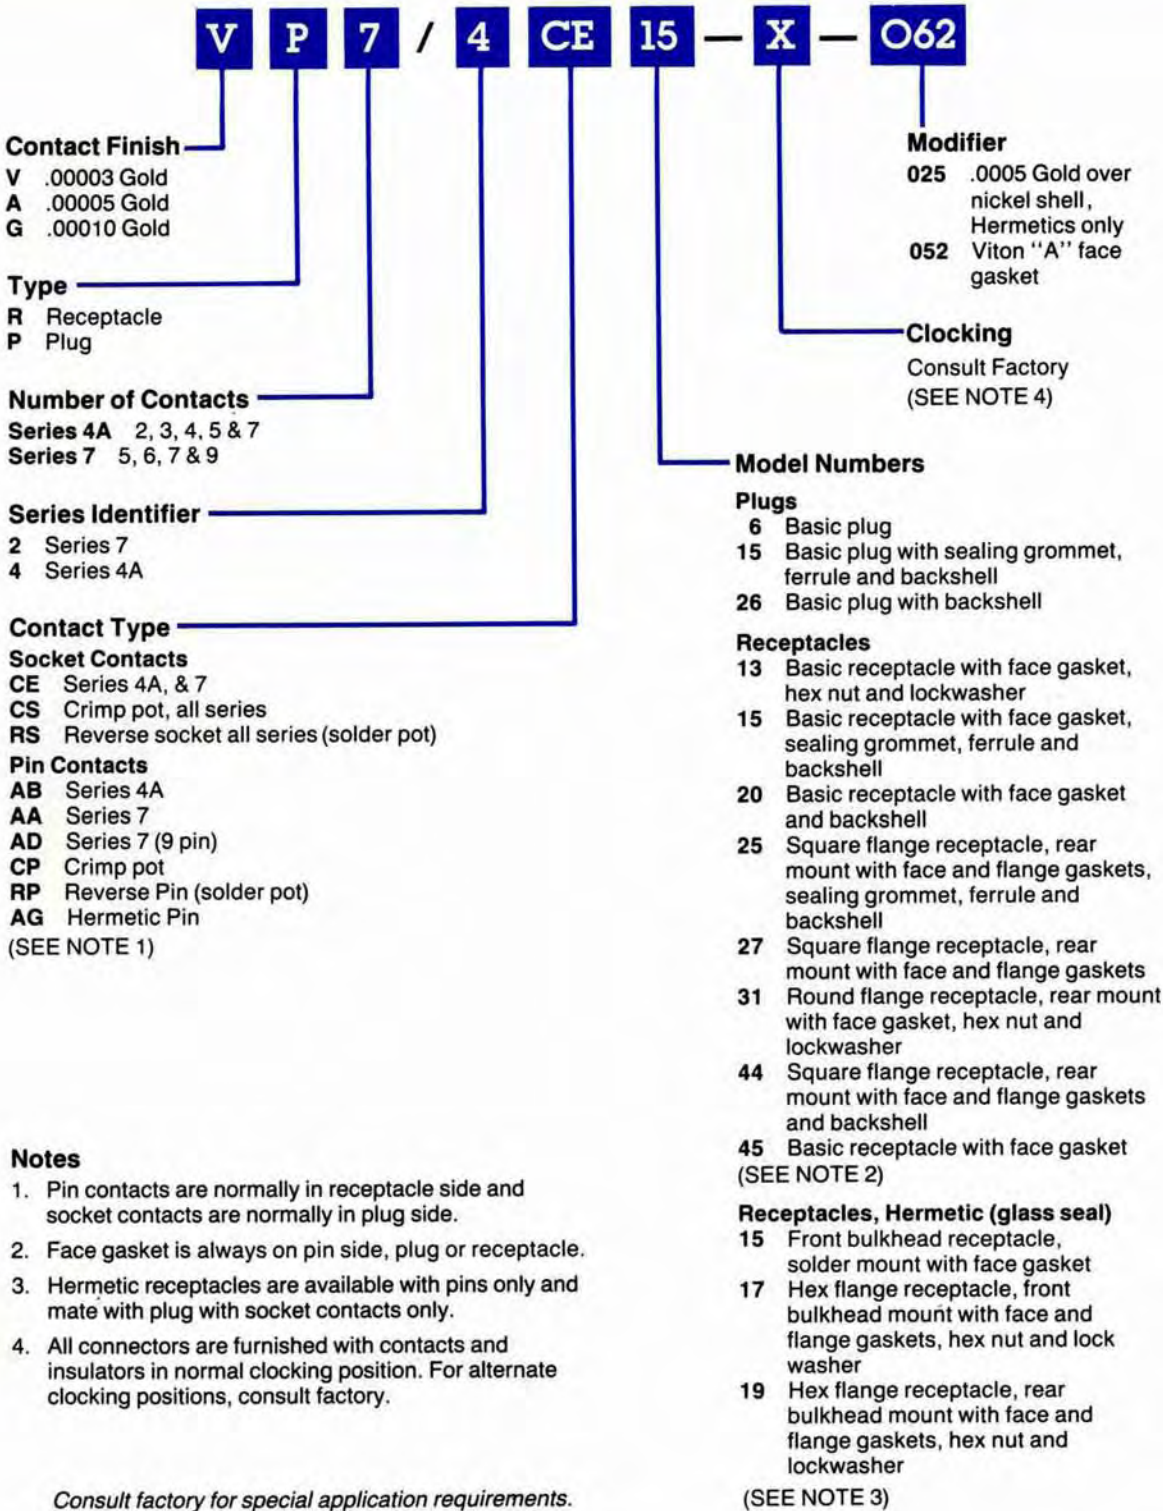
V P 7 / 4 CE 15 — X — 062

Contact Finish
V .00003 Gold
A .00005 Gold
G .00010 Gold

Type
R Receptacle
P Plug

Number of Contacts
Series 4A 2, 3, 4, 5 & 7
Series 7 5, 6, 7 & 9

Series Identifier
2 Series 7
4 Series 4A

Contact Type
Socket Contacts
CE Series 4A, & 7
CS Crimp pot, all series
RS Reverse socket all series (solder pot)
Pin Contacts
AB Series 4A
AA Series 7
AD Series 7 (9 pin)
CP Crimp pot
RP Reverse Pin (solder pot)
AG Hermetic Pin
(SEE NOTE 1)

Notes
1. Pin contacts are normally in receptacle side and socket contacts are normally in plug side.
2. Face gasket is always on pin side, plug or receptacle.
3. Hermetic receptacles are available with pins only and mate with plug with socket contacts only.
4. All connectors are furnished with contacts and insulators in normal clocking position. For alternate clocking positions, consult factory.

Consult factory for special application requirements.

Modifier
025 .0005 Gold over nickel shell, Hermetics only
052 Viton "A" face gasket

Clocking
Consult Factory
(SEE NOTE 4)

Model Numbers
Plugs
6 Basic plug
15 Basic plug with sealing grommet, ferrule and backshell
26 Basic plug with backshell

Receptacles
13 Basic receptacle with face gasket, hex nut and lockwasher
15 Basic receptacle with face gasket, sealing grommet, ferrule and backshell
20 Basic receptacle with face gasket and backshell
25 Square flange receptacle, rear mount with face and flange gaskets, sealing grommet, ferrule and backshell
27 Square flange receptacle, rear mount with face and flange gaskets
31 Round flange receptacle, rear mount with face gasket, hex nut and lockwasher
44 Square flange receptacle, rear mount with face and flange gaskets and backshell
45 Basic receptacle with face gasket
(SEE NOTE 2)

Receptacles, Hermetic (glass seal)
15 Front bulkhead receptacle, solder mount with face gasket
17 Hex flange receptacle, front bulkhead mount with face and flange gaskets, hex nut and lock washer
19 Hex flange receptacle, rear bulkhead mount with face and flange gaskets, hex nut and lockwasher
(SEE NOTE 3)